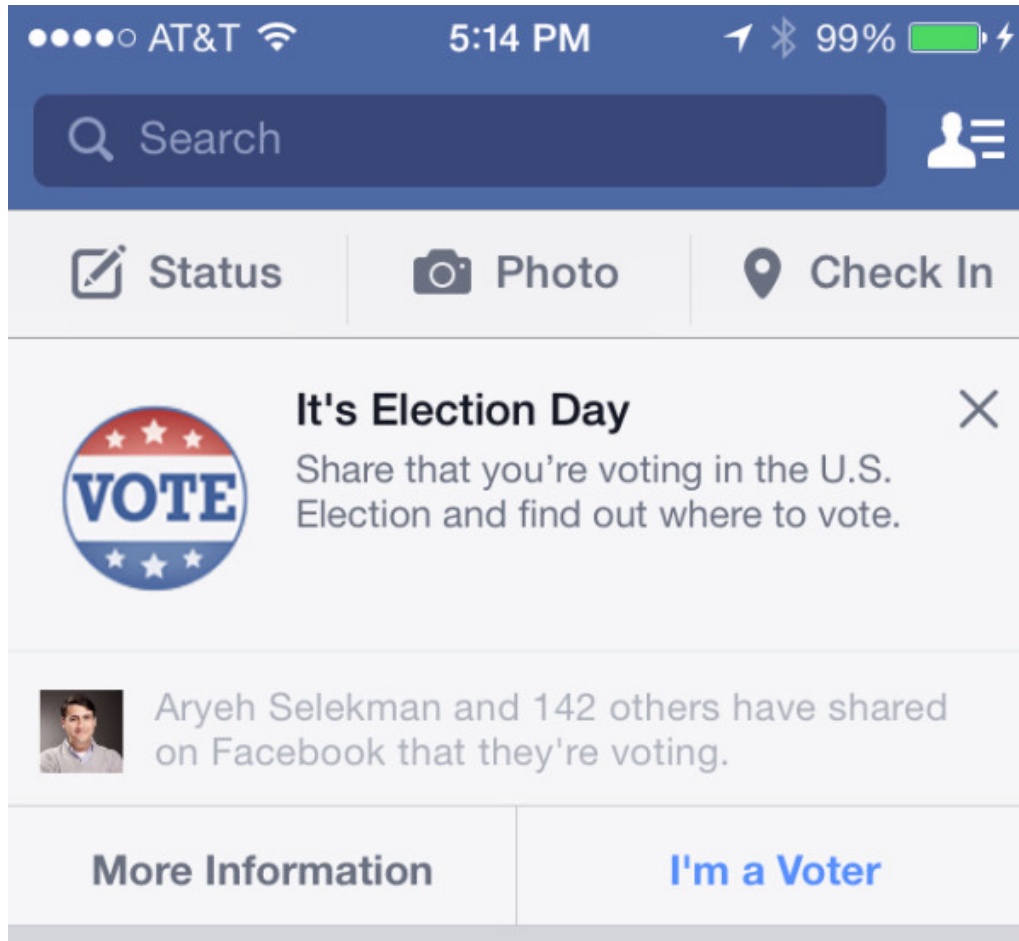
●●●●○ AT&T 5:14 PM 99%

Search

Status Photo Check In

VOTE

It's Election Day

Share that you're voting in the U.S. Election and find out where to vote.

Aryeh Selekman and 142 others have shared on Facebook that they're voting.

More Information I'm a Voter